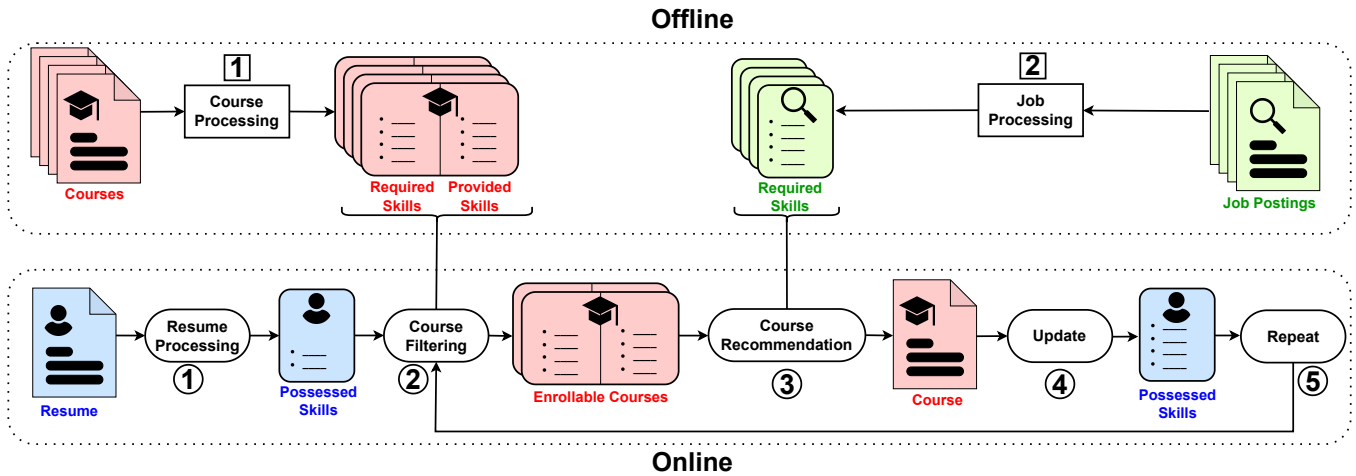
Offline

Courses

1

Course Processing

Required Skills

Provided Skills

Required Skills

2

Job Processing

Job Postings

Resume

Resume Processing

1

Possessed Skills

Course Filtering

2

Enrollable Courses

Course Recommendation

3

Course

Update

4

Possessed Skills

Repeat

5

Online